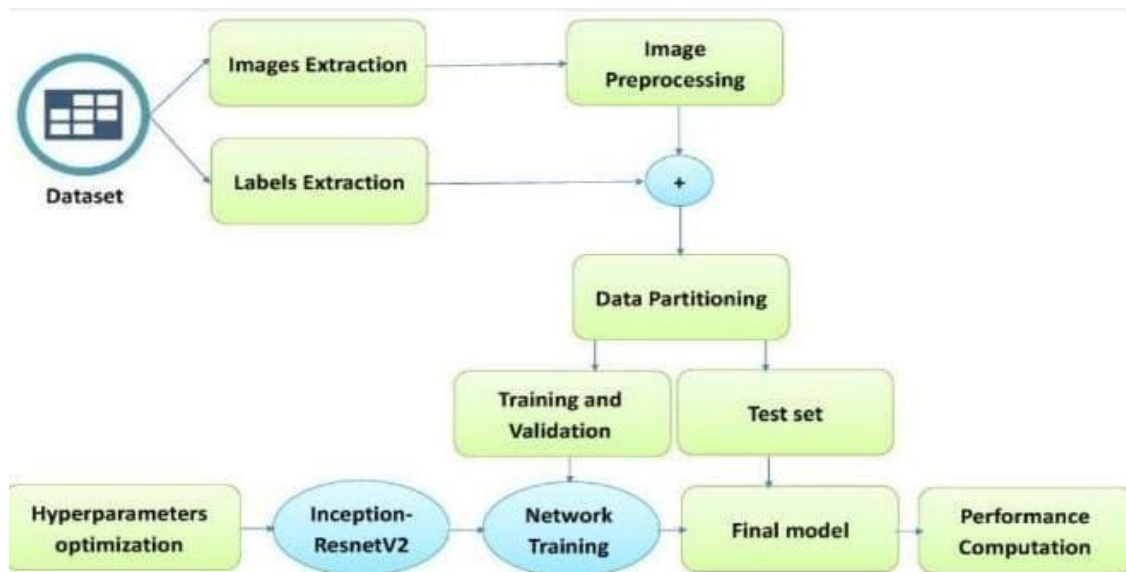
Dataset

Images Extraction

Image Preprocessing

Labels Extraction

+

Data Partitioning

Training and Validation

Test set

Hyperparameters optimization

Inception-ResnetV2

Network Training

Final model

Performance Computation